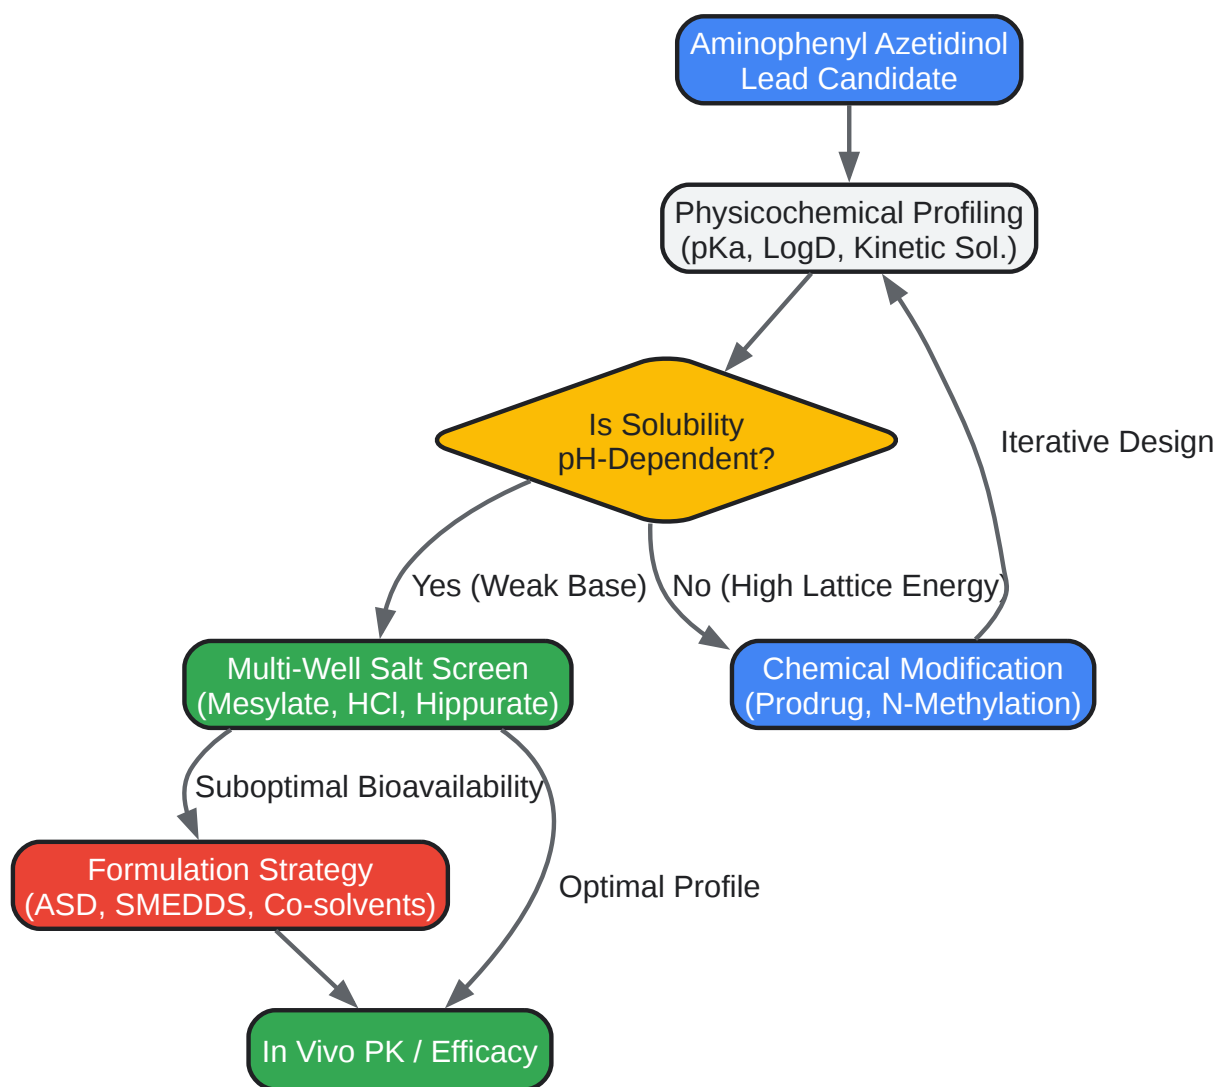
Aminophenyl Azetidinol Lead Candidate

Physicochemical Profiling (pKa, LogD, Kinetic Sol.)

Is Solubility pH-Dependent?

Iterative Design

Yes (Weak Base)

No (High Lattice Energy)

Multi-Well Salt Screen (Mesylate, HCl, Hippurate)

Chemical Modification (Prodrug, N-Methylation)

Suboptimal Bioavailability

Formulation Strategy (ASD, SMEDDS, Co-solvents)

Optimal Profile

In Vivo PK / Efficacy